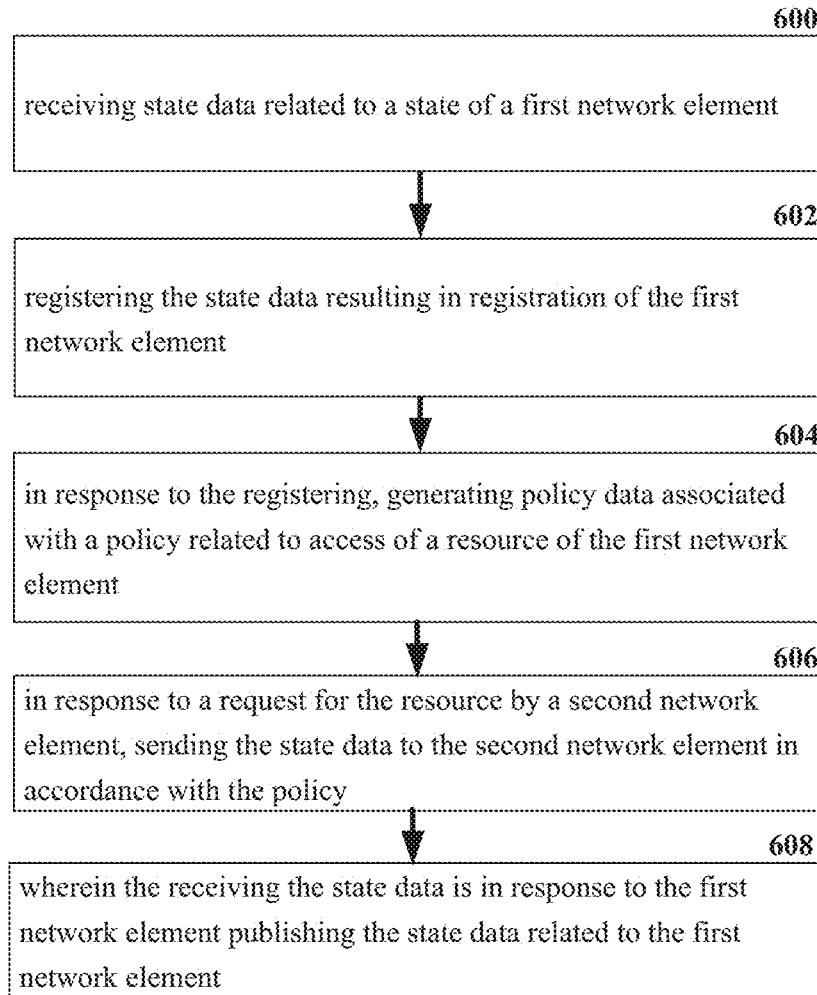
600

receiving state data related to a state of a first network element

602

registering the state data resulting in registration of the first network element

604

in response to the registering, generating policy data associated with a policy related to access of a resource of the first network element

606

in response to a request for the resource by a second network element, sending the state data to the second network element in accordance with the policy

608

wherein the receiving the state data is in response to the first network element publishing the state data related to the first network element